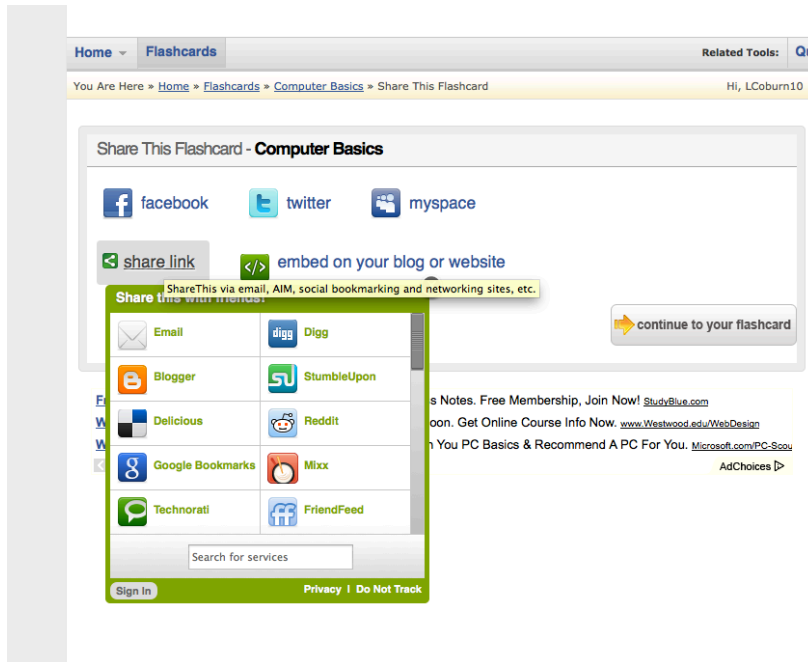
Home Flashcards

Related Tools: Q

You Are Here » Home » Flashcards » Computer Basics » Share This Flashcard

Hi, LCoburn10

Share This Flashcard - Computer Basics

facebook twitter myspace

share link

embed on your blog or website

ShareThis via email, AIM, social bookmarking and networking sites, etc.

Share this with friends!

Email
Digg
Blogger
StumbleUpon
Delicious
Reddit
Google Bookmarks
Mixx
Technorati
FriendFeed

Search for services

Sign In

Privacy | Do Not Track

continue to your flashcard

s Notes. Free Membership, Join Now! StudyBlue.com

oon. Get Online Course Info Now. www.Westwood.edu/WebDesign

n You PC Basics & Recommend A PC For You. Microsoft.com/PC-Scou

AdChoices